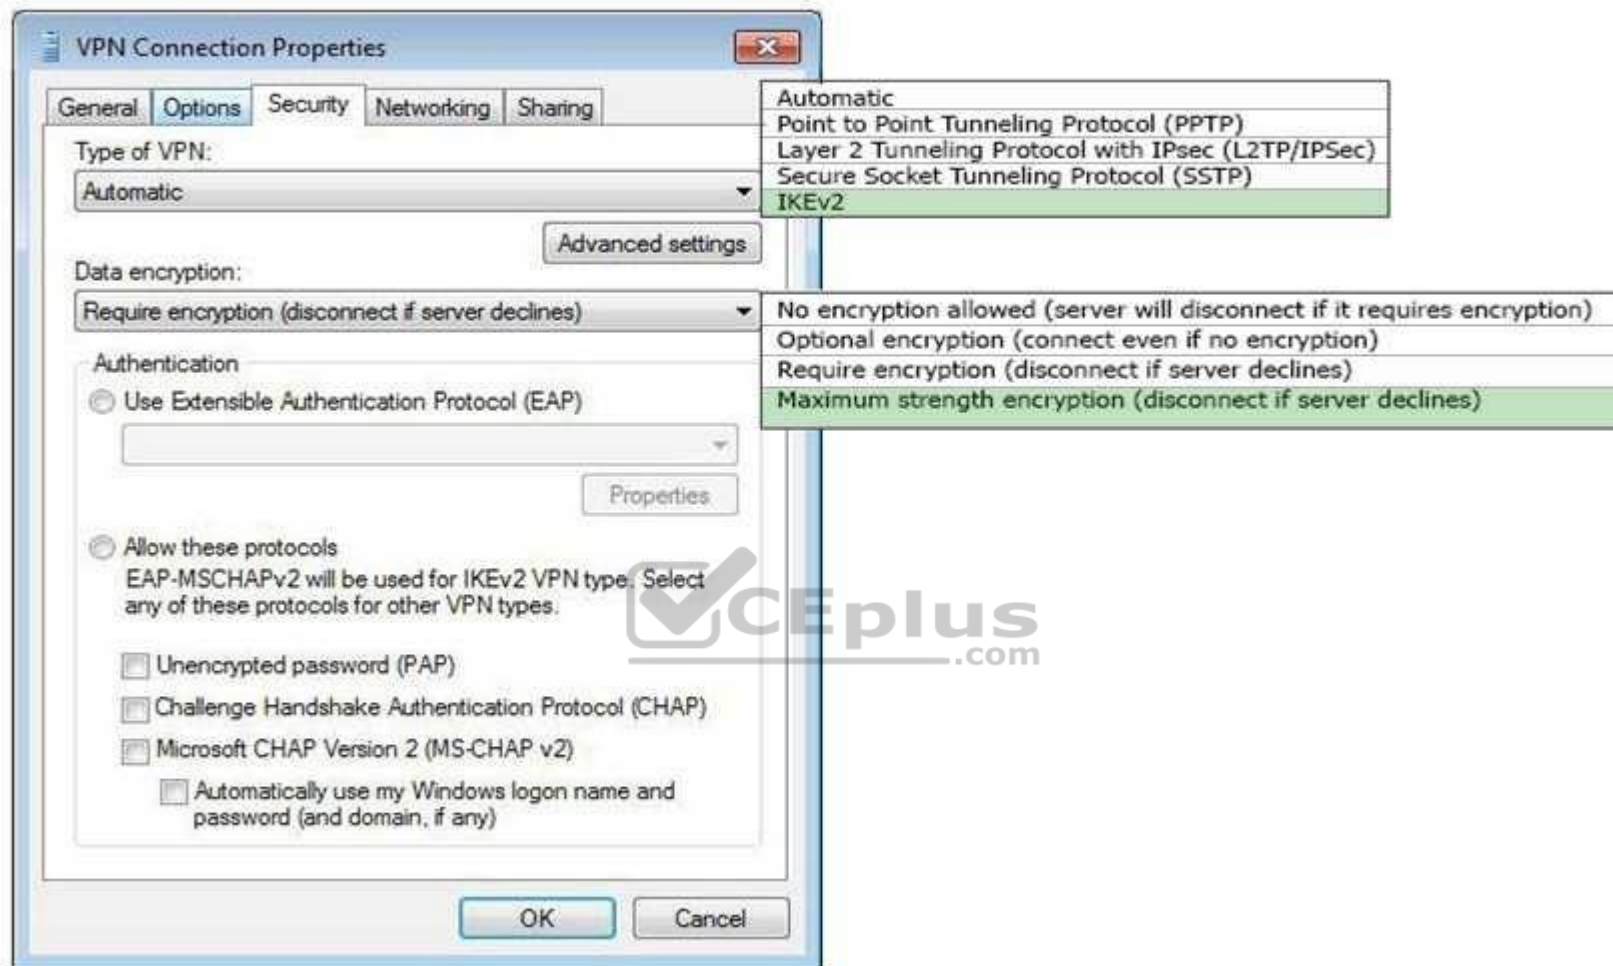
VPN Connection Properties

General | Options | Security | Networking | Sharing

Type of VPN:

Automatic

Advanced settings

Data encryption:

Require encryption (disconnect if server declines)

Authentication

Use Extensible Authentication Protocol (EAP)

Properties

Allow these protocols

EAP-MSCHAPv2 will be used for IKEv2 VPN type. Select any of these protocols for other VPN types.

Unencrypted password (PAP)

Challenge Handshake Authentication Protocol (CHAP)

Microsoft CHAP Version 2 (MS-CHAP v2)

Automatically use my Windows logon name and password (and domain, if any)

OK

Cancel

Automatic
Point to Point Tunneling Protocol (PPTP)
Layer 2 Tunneling Protocol with IPsec (L2TP/IPSec)
Secure Socket Tunneling Protocol (SSTP)
IKEv2

No encryption allowed (server will disconnect if it requires encryption)
Optional encryption (connect even if no encryption)
Require encryption (disconnect if server declines)
Maximum strength encryption (disconnect if server declines)

CEplus .com